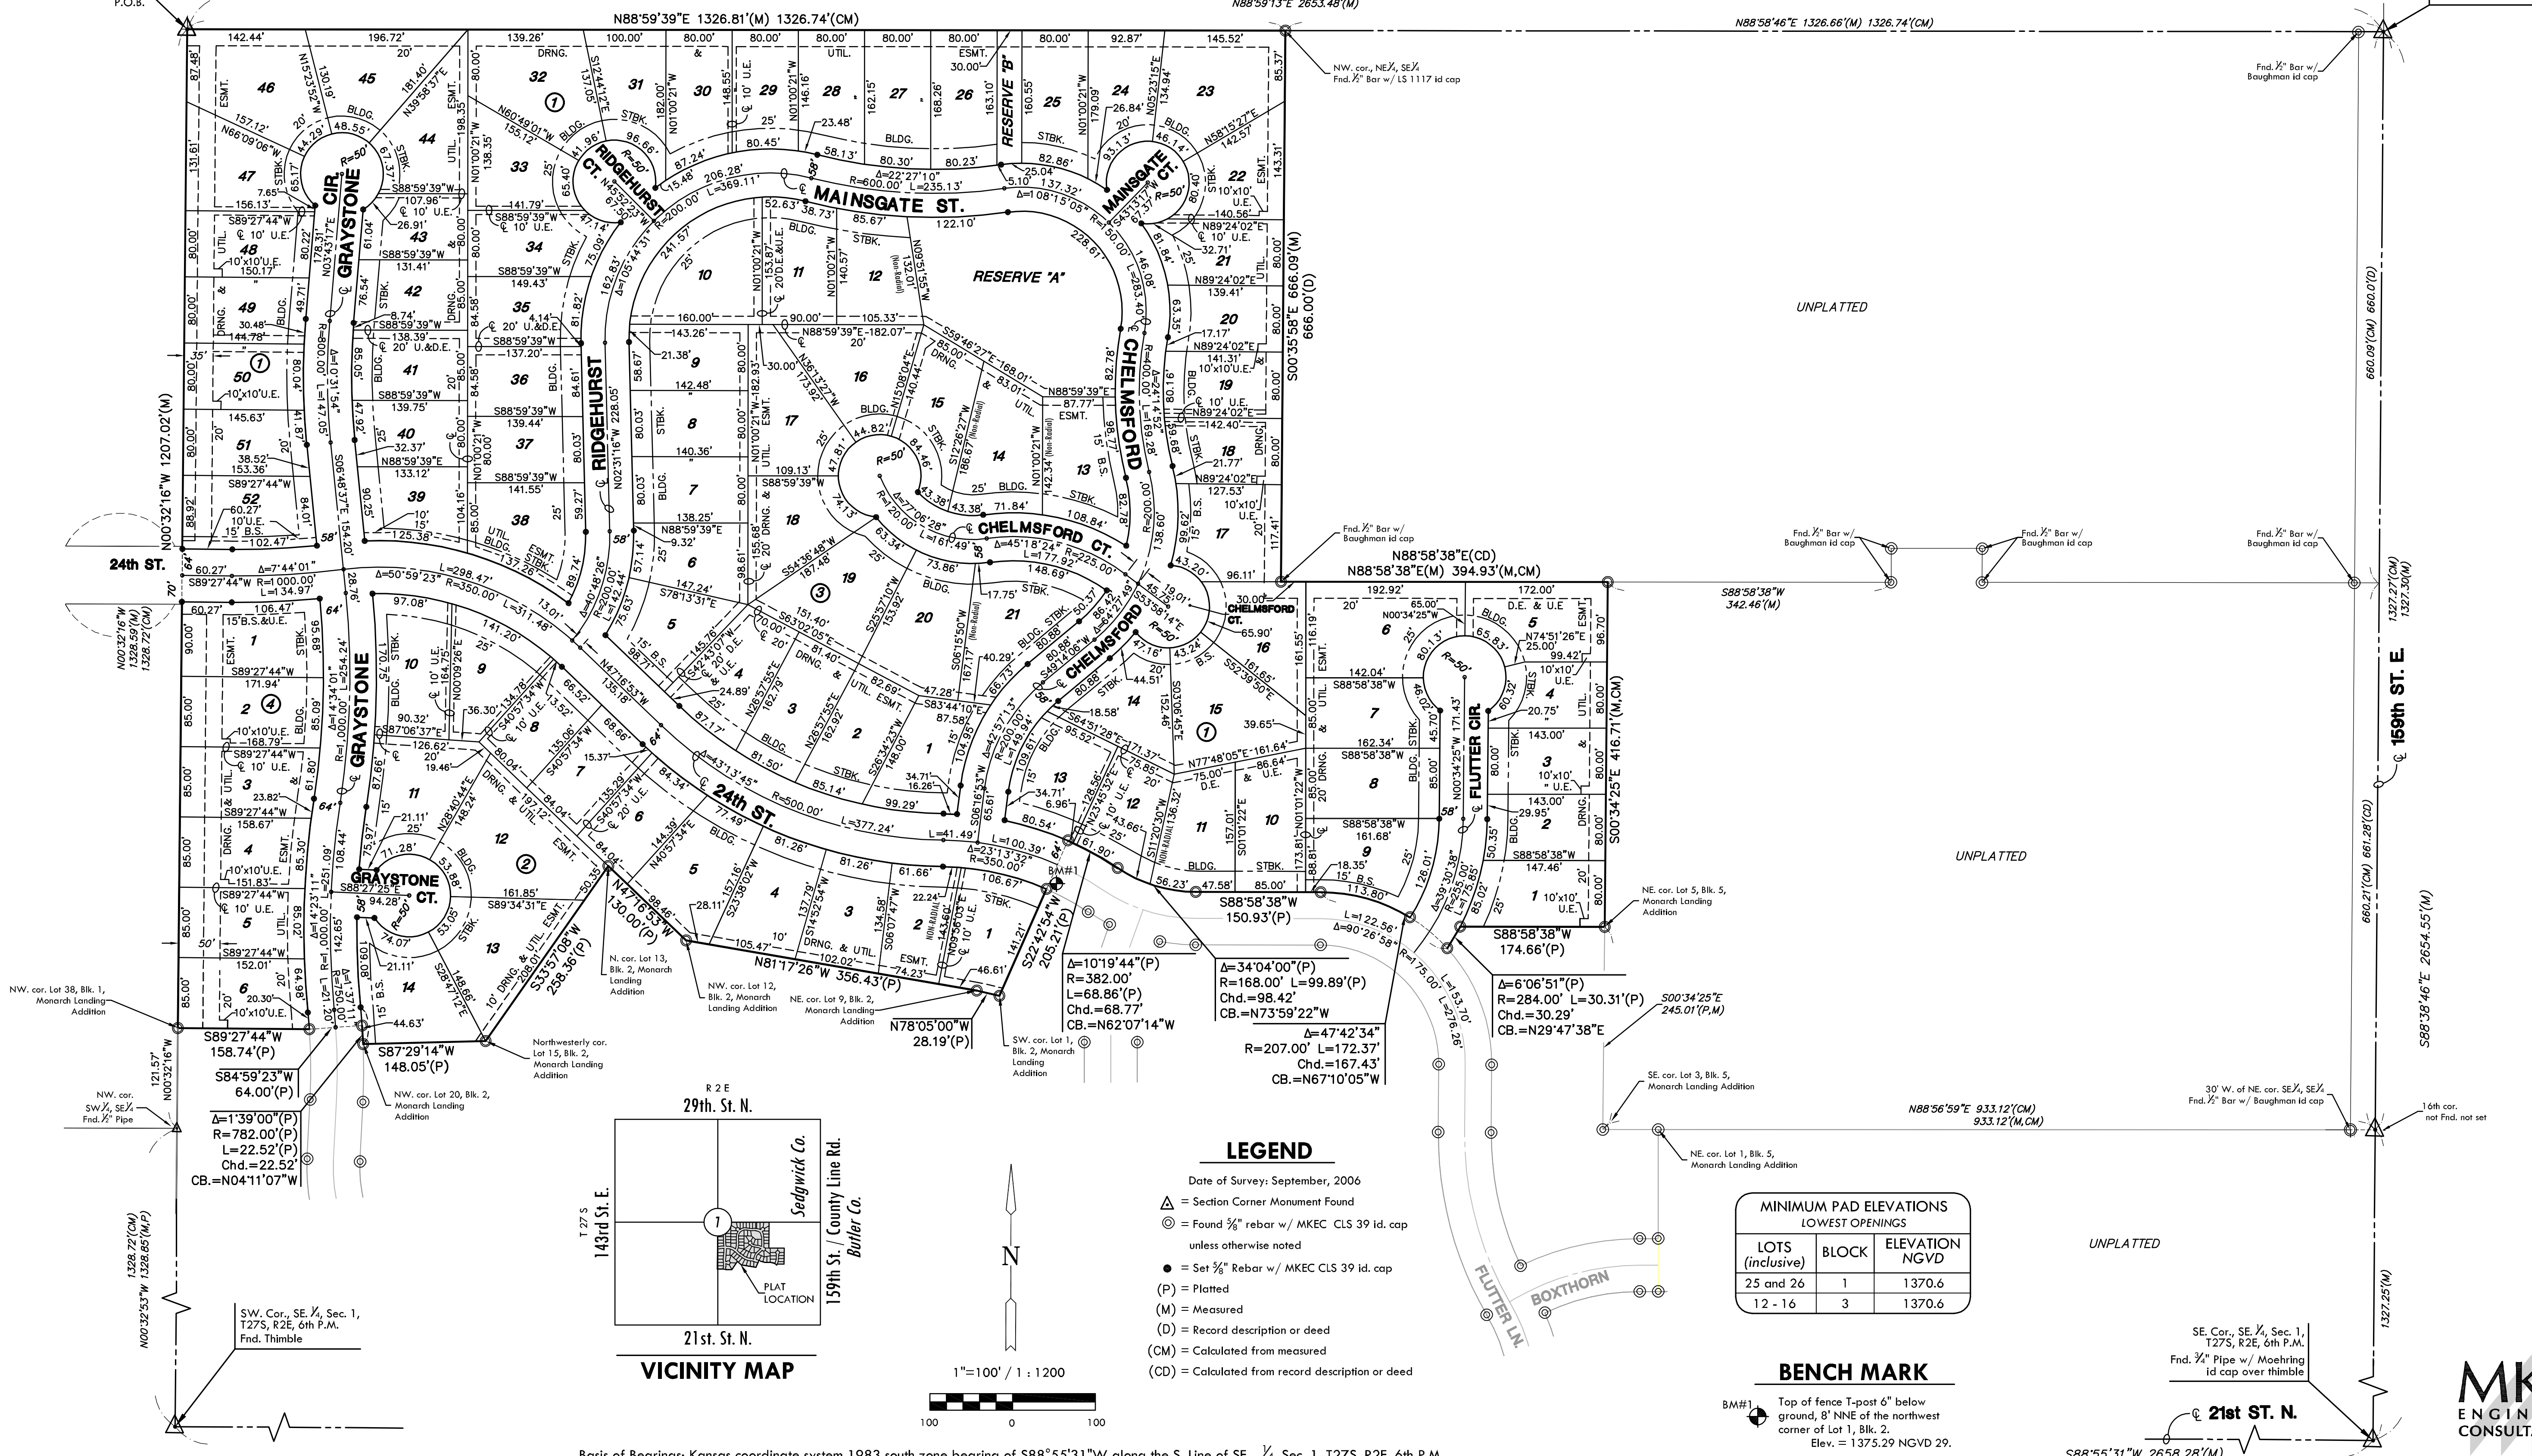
P.O.B.
N88°59'13"E 2653.48'(M)
N88°59'39"E 1326.81'(M) 1326.74'(CM)
N88°58'46"E 1326.66'(M) 1326.74'(CM)

NW. cor., NE¼, SE¼
Fnd. ½" Bar w/ LS 1117 id cap

Fnd. ½" Bar w/ Baughman id cap

MAINSGATE ST.
RIDGEHURST CT.
MAINSGATE CT.
RESERVE "A"
RESERVE "B"
GRAYSTONE CIR.
GRAYSTONE
RIDGEHURST
CHELMSFORD
CHELMSFORD CT.
CHELMSFORD CT.
CHELMSFORD
24th ST.
24th ST.
GRAYSTONE CT.
FLUTTER CIR.
159th ST. E

UNPLATTED
UNPLATTED
UNPLATTED

N00°32'16"W 1207.02'(M)
S00°35'58"E 666.09'(M) 666.00'(D)
660.09'(CM) 660.0'(D)
N88°58'38"E(CD)
N88°58'38"E(M) 394.93'(M,CM)
S88°58'38"W 342.46'(M)
1327.27'(CM) 1327.30'(M)
S00°34'25"E 416.71'(M,CM)
660.21'(CM) 661.28'(CD)
S88°38'46"E 2654.55'(M)
N00°32'16"W 1328.59'(M) 1328.72'(CM)

Fnd. ½" Bar w/ Baughman id cap
Fnd. ½" Bar w/ Baughman id cap
Fnd. ½" Bar w/ Baughman id cap
Fnd. ½" Bar w/ Baughman id cap

NE. cor. Lot 5, Blk. 5, Monarch Landing Addition

S88°58'38"W 150.93'(P)
S88°58'38"W 174.66'(P)

Δ=10°19'44"(P)
R=382.00'
L=68.86'(P)
Chd.=68.77'
CB.=N62°07'14"W

Δ=34°04'00"(P)
R=168.00' L=99.89'(P)
Chd.=98.42'
CB.=N73°59'22"W

Δ=47°42'34"
R=207.00' L=172.37'
Chd.=167.43'
CB.=N67°10'05"W

Δ=6°06'51"(P)
R=284.00' L=30.31'(P)
Chd.=30.29'
CB.=N29°47'38"E

S00°34'25"E 245.01'(P,M)

SE. cor. Lot 3, Blk. 5, Monarch Landing Addition

N88°56'59"E 933.12'(CM) 933.12'(M,CM)

30' W. of NE. cor. SE¼, SE¼
Fnd. ½" Bar w/ Baughman id cap

16th cor. not Fnd. not set

NE. cor. Lot 1, Blk. 5, Monarch Landing Addition

N78°05'00"W 28.19'(P)
N81°17'26"W 356.43'(P)
N47°16'53"W 130.00'(P)
S33°57'08"W 258.36'(P)
S87°29'14"W 148.05'(P)
S89°27'44"W 158.74'(P)
S84°59'23"W 64.00'(P)

Δ=1°39'00"(P)
R=782.00'(P)
L=22.52'(P)
Chd.=22.52'
CB.=N04°11'07"W

NW. cor. Lot 38, Blk. 1, Monarch Landing Addition
NW. cor. SW¼, SE¼ Fnd. ½" Pipe
N. cor. Lot 13, Blk. 2, Monarch Landing Addition
NW. cor. Lot 12, Blk. 2, Monarch Landing Addition
NE. cor. Lot 9, Blk. 2, Monarch Landing Addition
SW. cor. Lot 1, Blk. 2, Monarch Landing Addition
Northwesterly cor. Lot 15, Blk. 2, Monarch Landing Addition
NW. cor. Lot 20, Blk. 2, Monarch Landing Addition

1328.72'(CM) N00°32'53"W 1328.85'(M,P)
121.57' N00°32'16"W

SW. Cor., SE. ¼, Sec. 1, T27S, R2E, 6th P.M. Fnd. Thimble

R 2 E
29th. St. N.
T 27 S
143rd St. E.
Sedgwick Co.
159th St. / County Line Rd.
Butler Co.
PLAT LOCATION
21st. St. N.
VICINITY MAP

N
1"=100' / 1 : 1200
100 0 100

LEGEND
Date of Survey: September, 2006
= Section Corner Monument Found
= Found ⅝" rebar w/ MKEC CLS 39 id. cap unless otherwise noted
= Set ⅝" Rebar w/ MKEC CLS 39 id. cap
(P) = Platted
(M) = Measured
(D) = Record description or deed
(CM) = Calculated from measured
(CD) = Calculated from record description or deed

FLUTTER LN.
BOXTHORN

MINIMUM PAD ELEVATIONS
LOWEST OPENINGS
| LOTS (inclusive) | BLOCK | ELEVATION NGVD |
|---|---|---|
| 25 and 26 | 1 | 1370.6 |
| 12 - 16 | 3 | 1370.6 |

BENCH MARK
BM#1 Top of fence T-post 6" below ground, 8' NNE of the northwest corner of Lot 1, Blk. 2. Elev. = 1375.29 NGVD 29.

1327.25'(M)

SE. Cor., SE. ¼, Sec. 1, T27S, R2E, 6th P.M.
Fnd. ¾" Pipe w/ Moehring id cap over thimble

℄ 21st ST. N.
S88°55'31"W 2658.28'(M)

MK ENGIN CONSULT

Basis of Bearings: Kansas coordinate system 1983 south zone bearing of S88°55'31"W along the S. Line of SE. ¼, Sec. 1, T27S, R2E, 6th P.M.